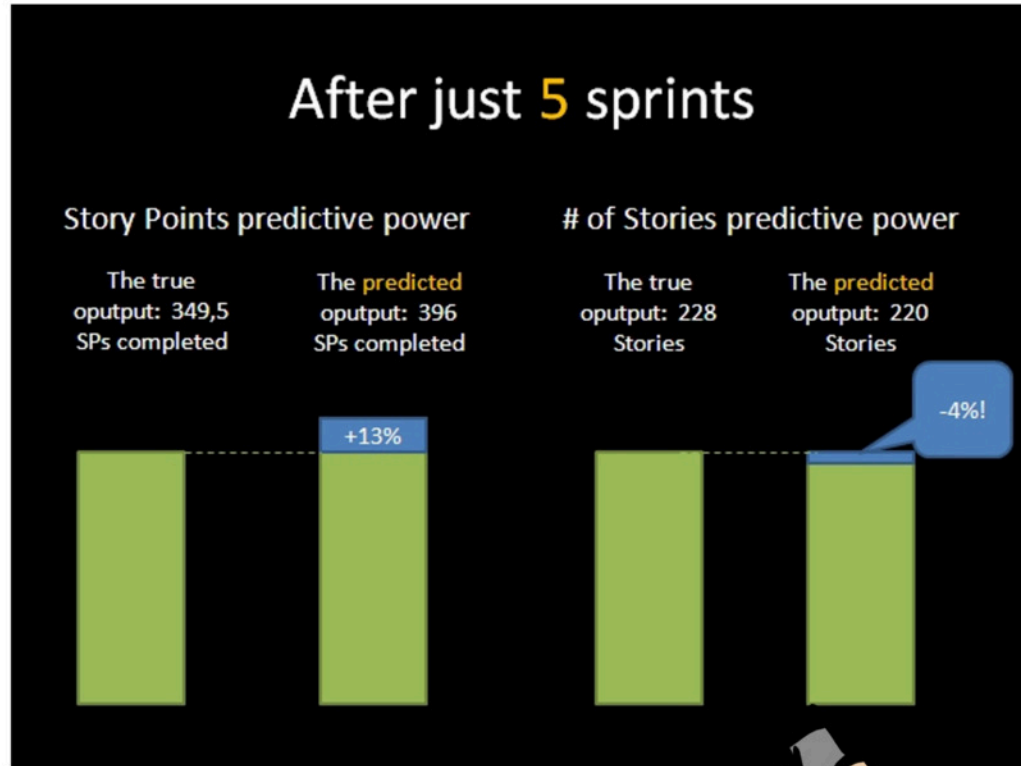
After just 5 sprints

Story Points predictive power

The true oputput: 349,5 SPs completed

The predicted oputput: 396 SPs completed

+13%

# of Stories predictive power

The true oputput: 228 Stories

The predicted oputput: 220 Stories

-4%!